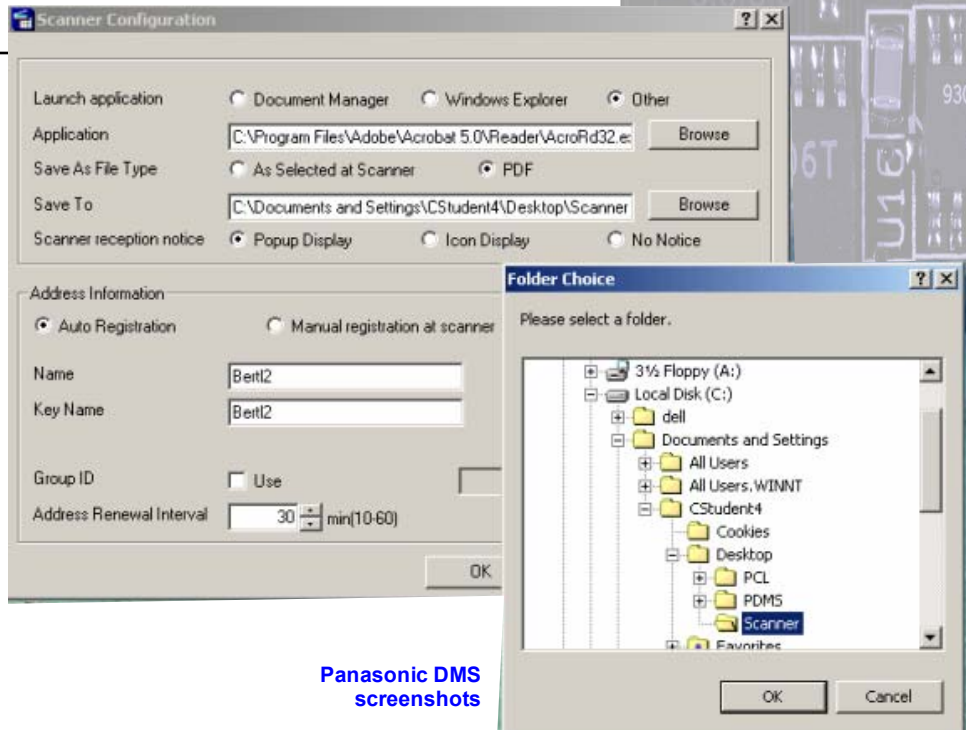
Scanner Configuration ? X

Launch application
Document Manager
Windows Explorer
Other
Application
C:\Program Files\Adobe\Acrobat 5.0\Reader\AcroRd32.e
Browse
Save As File Type
As Selected at Scanner
PDF
Save To
C:\Documents and Settings\CStudent4\Desktop\Scanner
Browse
Scanner reception notice
Popup Display
Icon Display
No Notice

Address Information
Auto Registration
Manual registration at scanner
Name
Bertl2
Key Name
Bertl2
Group ID
Use
Address Renewal Interval
30
min(10-60)
OK

930
06T
U16

Folder Choice ? X
Please select a folder.
3½ Floppy (A:)
Local Disk (C:)
dell
Documents and Settings
All Users
All Users.WINNT
CStudent4
Cookies
Desktop
PCL
PDMS
Scanner
Favorites
OK
Cancel

Panasonic DMS screenshots